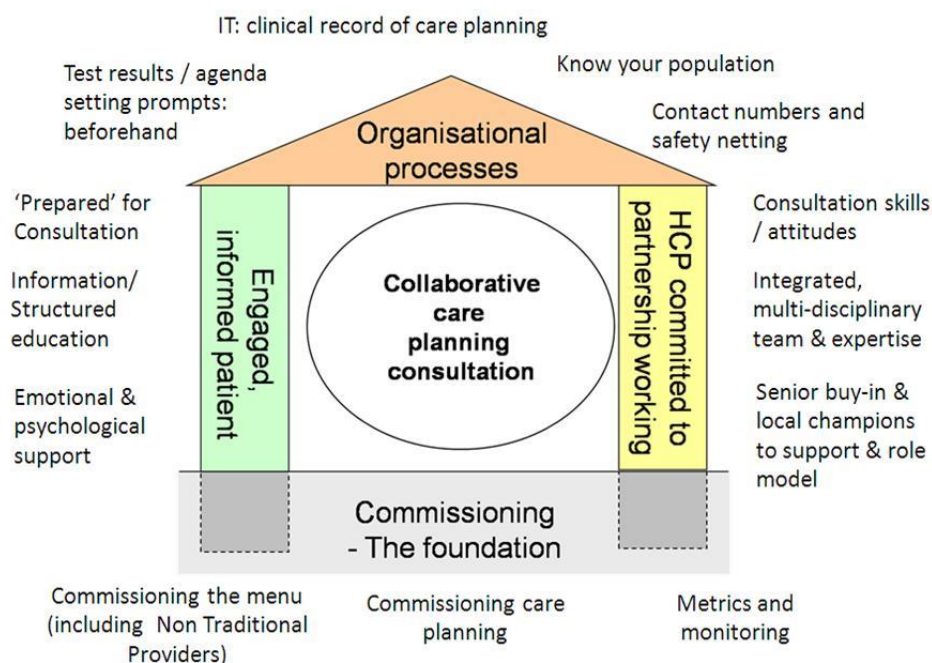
IT: clinical record of care planning

Test results / agenda setting prompts: beforehand

Know your population

Contact numbers and safety netting

Organisational processes

'Prepared' for Consultation

Information/ Structured education

Emotional & psychological support

Engaged, informed patient

Collaborative care planning consultation

HCP committed to partnership working

Consultation skills / attitudes

Integrated, multi-disciplinary team & expertise

Senior buy-in & local champions to support & role model

Commissioning - The foundation

Commissioning the menu (including Non Traditional Providers)

Commissioning care planning

Metrics and monitoring